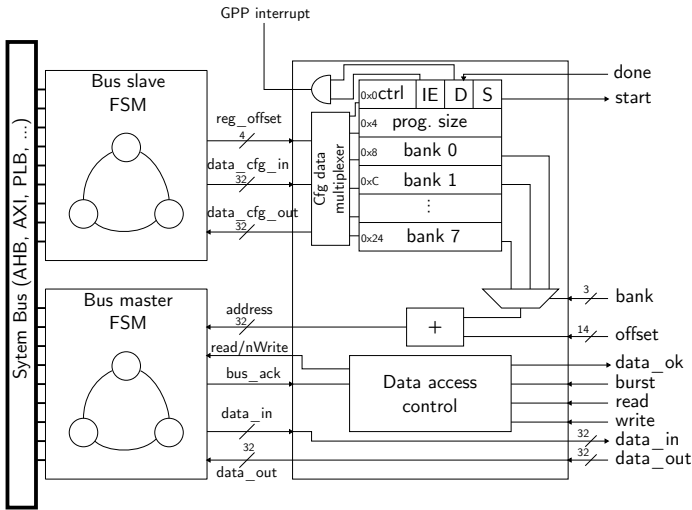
GPP interrupt

Sytem Bus (AHB, AXI, PLB, ...)

Bus slave FSM

reg_offset
4
data_cfg_in
32
data_cfg_out
32

Cfg data multiplexer

0x0 ctrl | IE | D | S
0x4 prog. size
0x8 bank 0
0xC bank 1
⋮
0x24 bank 7

done
start

3
bank
14
offset

Bus master FSM

address
32
+
read/nWrite
bus_ack
data_in
32
data_out

Data access control

data_ok
burst
read
write
32
data_in
32
data_out